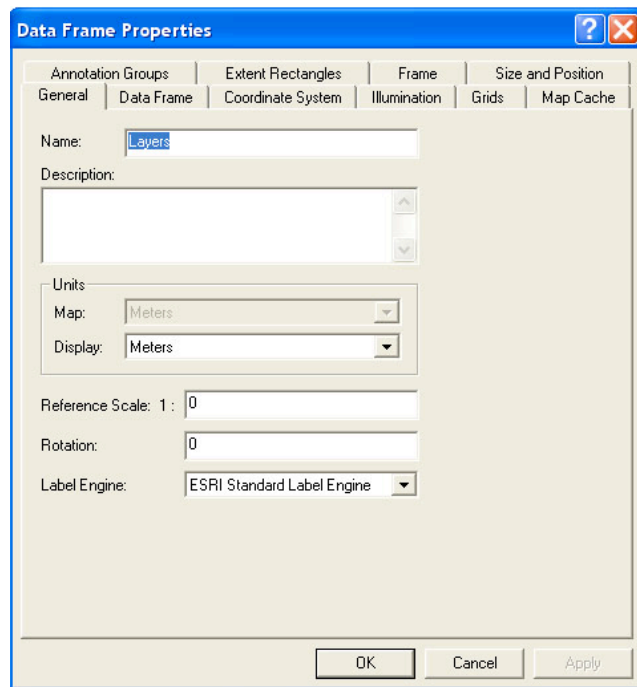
Data Frame Properties

Annotation Groups | Extent Rectangles | Frame | Size and Position
General | Data Frame | Coordinate System | Illumination | Grids | Map Cache

Name: Layers

Description:

Units
Map: Meters
Display: Meters

Reference Scale: 1 : 0

Rotation: 0

Label Engine: ESRI Standard Label Engine

OK | Cancel | Apply